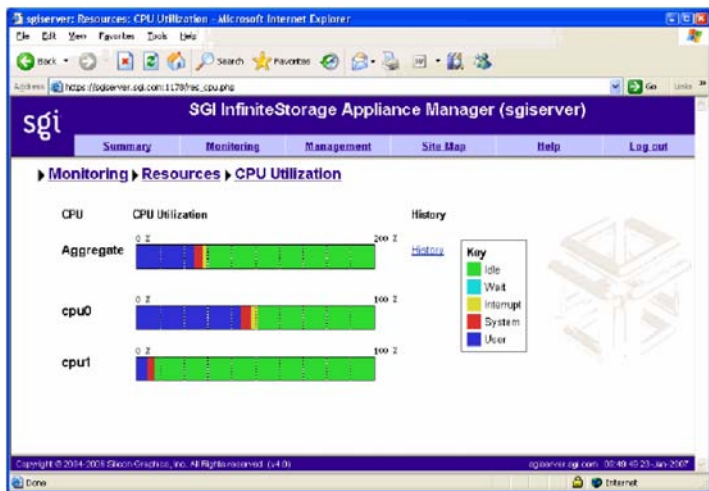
sgiserver: Resources: CPU Utilization - Microsoft Internet Explorer

File Edit View Favorites Tools Help

Back Search Favorites

Address https://sgiserver.sgi.com:1178/res_cpu.php Go Links

sgi SGI InfiniteStorage Appliance Manager (sgiserver)

Summary Monitoring Management Site Map Help Log out

▸ Monitoring ▸ Resources ▸ CPU Utilization

CPU CPU Utilization History

Aggregate 0 % 200 % History

cpu0 0 % 100 %

cpu1 0 % 100 %

Key
Idle
Wait
Interrupt
System
User

Copyright © 2004-2006 Silicon Graphics, Inc. All Rights reserved. (v4.0) sgiserver.sgi.com 00:40:49 23-Jan-2007

Done Internet